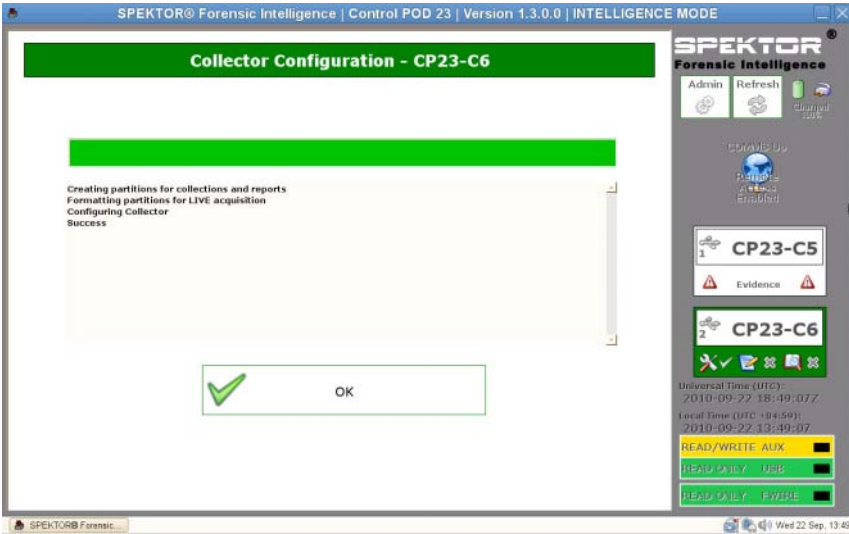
SPEKTOR® Forensic Intelligence | Control POD 23 | Version 1.3.0.0 | INTELLIGENCE MODE

Collector Configuration - CP23-C6

Creating partitions for collections and reports
Formatting partitions for LIVE acquisition
Configuring Collector
Success

OK

SPEKTOR®
Forensic Intelligence

Admin
Refresh
Charged 100%

Contact Us
Remote Access Enabled

1 CP23-C5
Evidence

2 CP23-C6

Universal Time (UTC):
2010-09-22 18:49:07Z
Local Time (UTC -04:59):
2010-09-22 13:49:07

READ/WRITE AUX
READ ONLY USB
READ ONLY FWIRE

SPEKTOR® Forensic...
Wed 22 Sep, 13:49